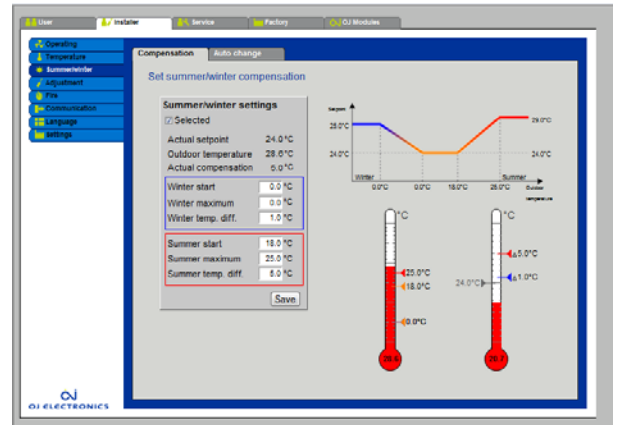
User | Installer | Service | Factory | OJ Modules

Operating
Temperature
Summer/winter
Adjustment
Fire
Communication
Language
Settings

Compensation | Auto change

Set summer/winter compensation

Summer/winter settings
☑ Selected

| | |
|---|---|
| Actual setpoint | 24.0°C |
| Outdoor temperature | 28.6°C |
| Actual compensation | 5.0°C |

| | |
|---|---|
| Winter start | 0.0 °C |
| Winter maximum | 0.0 °C |
| Winter temp. diff. | 1.0 °C |

| | |
|---|---|
| Summer start | 18.0 °C |
| Summer maximum | 25.0 °C |
| Summer temp. diff. | 5.0 °C |

Save

Setpoint
25.0°C
24.0°C
29.0°C
24.0°C
Winter
Summer
0.0°C
0.0°C
18.0°C
25.0°C
Outdoor temperature

°C
25.0°C
18.0°C
0.0°C
28.6

°C
Δ5.0°C
Δ1.0°C
24.0°C
20.7

OJ ELECTRONICS